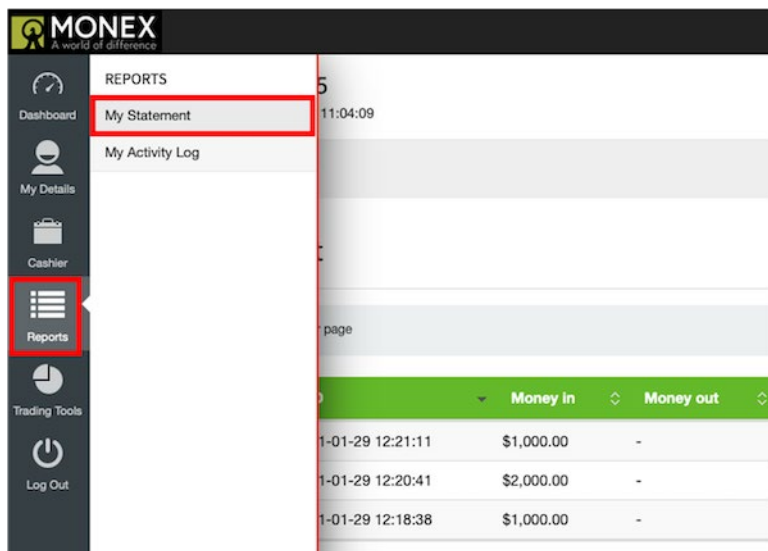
MONEX
A world of difference

Dashboard
My Details
Cashier
Reports
Trading Tools
Log Out

REPORTS
My Statement
My Activity Log

5
11:04:09

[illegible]

r page

| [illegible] | Money in | Money out |
|---|---|---|
| 1-01-29 12:21:11 | $1,000.00 | - |
| 1-01-29 12:20:41 | $2,000.00 | - |
| 1-01-29 12:18:38 | $1,000.00 | - |